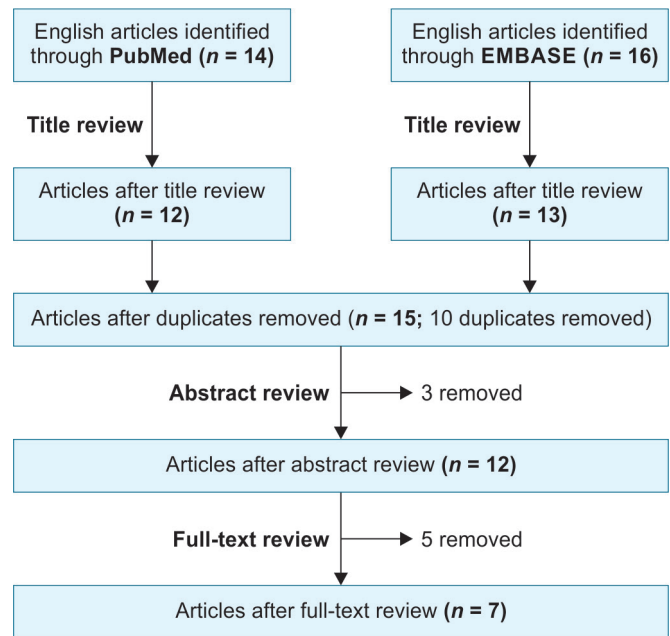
English articles identified through PubMed ($n$ = 14)

English articles identified through EMBASE ($n$ = 16)

Title review

Title review

Articles after title review ($n$ = 12)

Articles after title review ($n$ = 13)

Articles after duplicates removed ($n$ = 15; 10 duplicates removed)

Abstract review

3 removed

Articles after abstract review ($n$ = 12)

Full-text review

5 removed

Articles after full-text review ($n$ = 7)